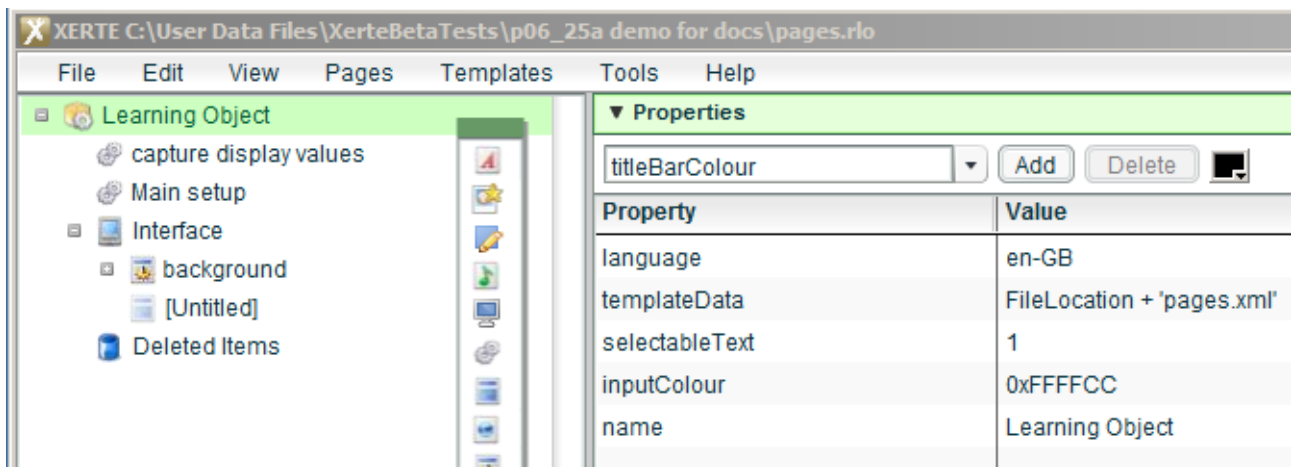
XERTE C:\User Data Files\XerteBetaTests\p06_25a demo for docs\pages.rlo

File Edit View Pages Templates Tools Help

Learning Object
capture display values
Main setup
Interface
background
[Untitled]
Deleted Items

▼ Properties

titleBarColour Add Delete

| Property | Value |
|---|---|
| language | en-GB |
| templateData | FileLocation + 'pages.xml' |
| selectableText | 1 |
| inputColour | 0xFFFFCC |
| name | Learning Object |